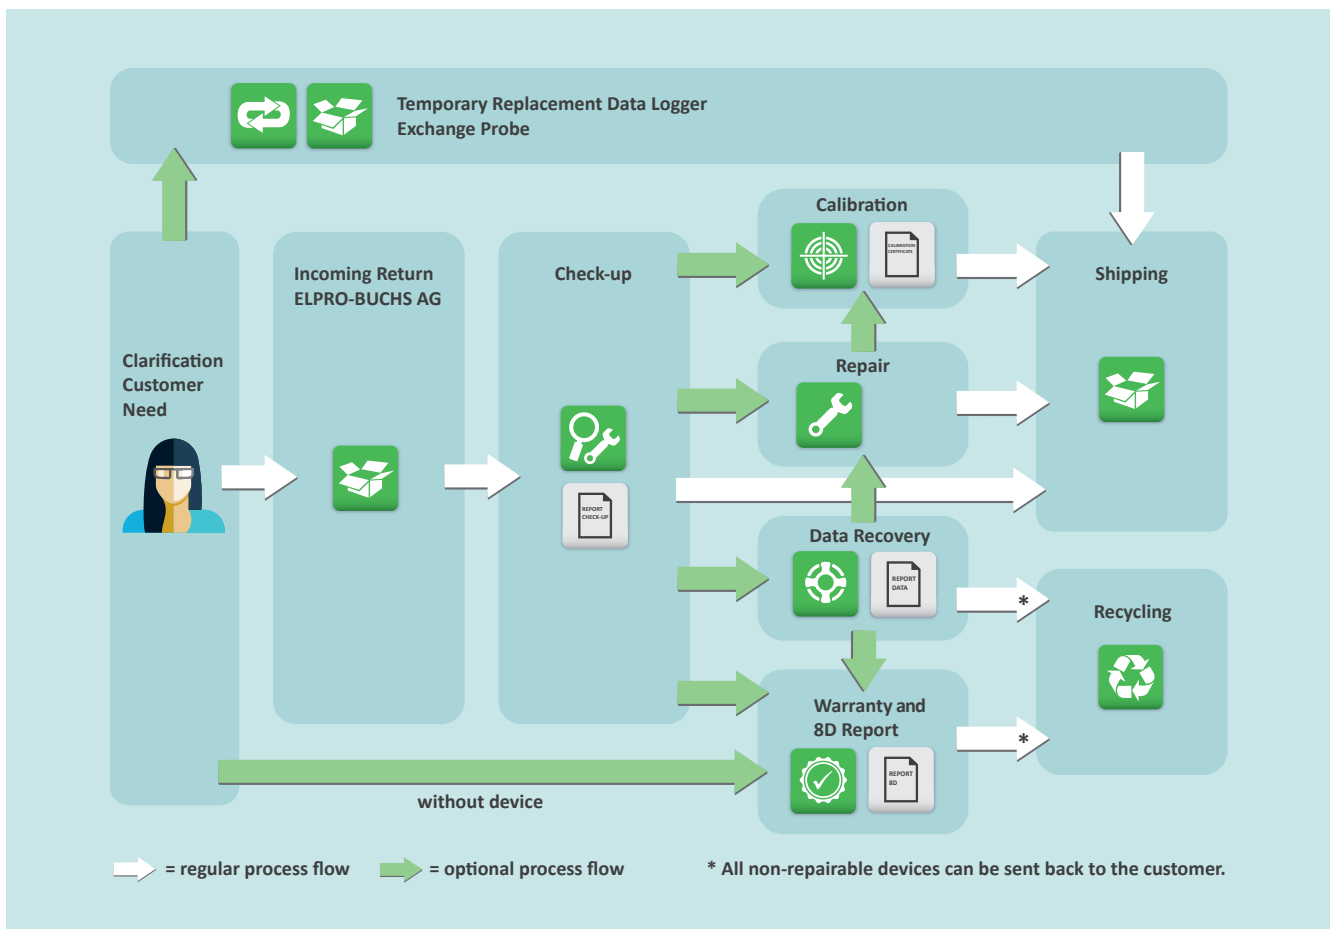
Temporary Replacement Data Logger
Exchange Probe

Clarification Customer Need

Incoming Return
ELPRO-BUCHS AG

Check-up

REPORT CHECK-UP

Calibration

CALIBRATION CERTIFICATE

Repair

Data Recovery

REPORT DATA

Warranty and 8D Report

REPORT 8D

Shipping

Recycling

*

*

without device

= regular process flow = optional process flow * All non-repairable devices can be sent back to the customer.